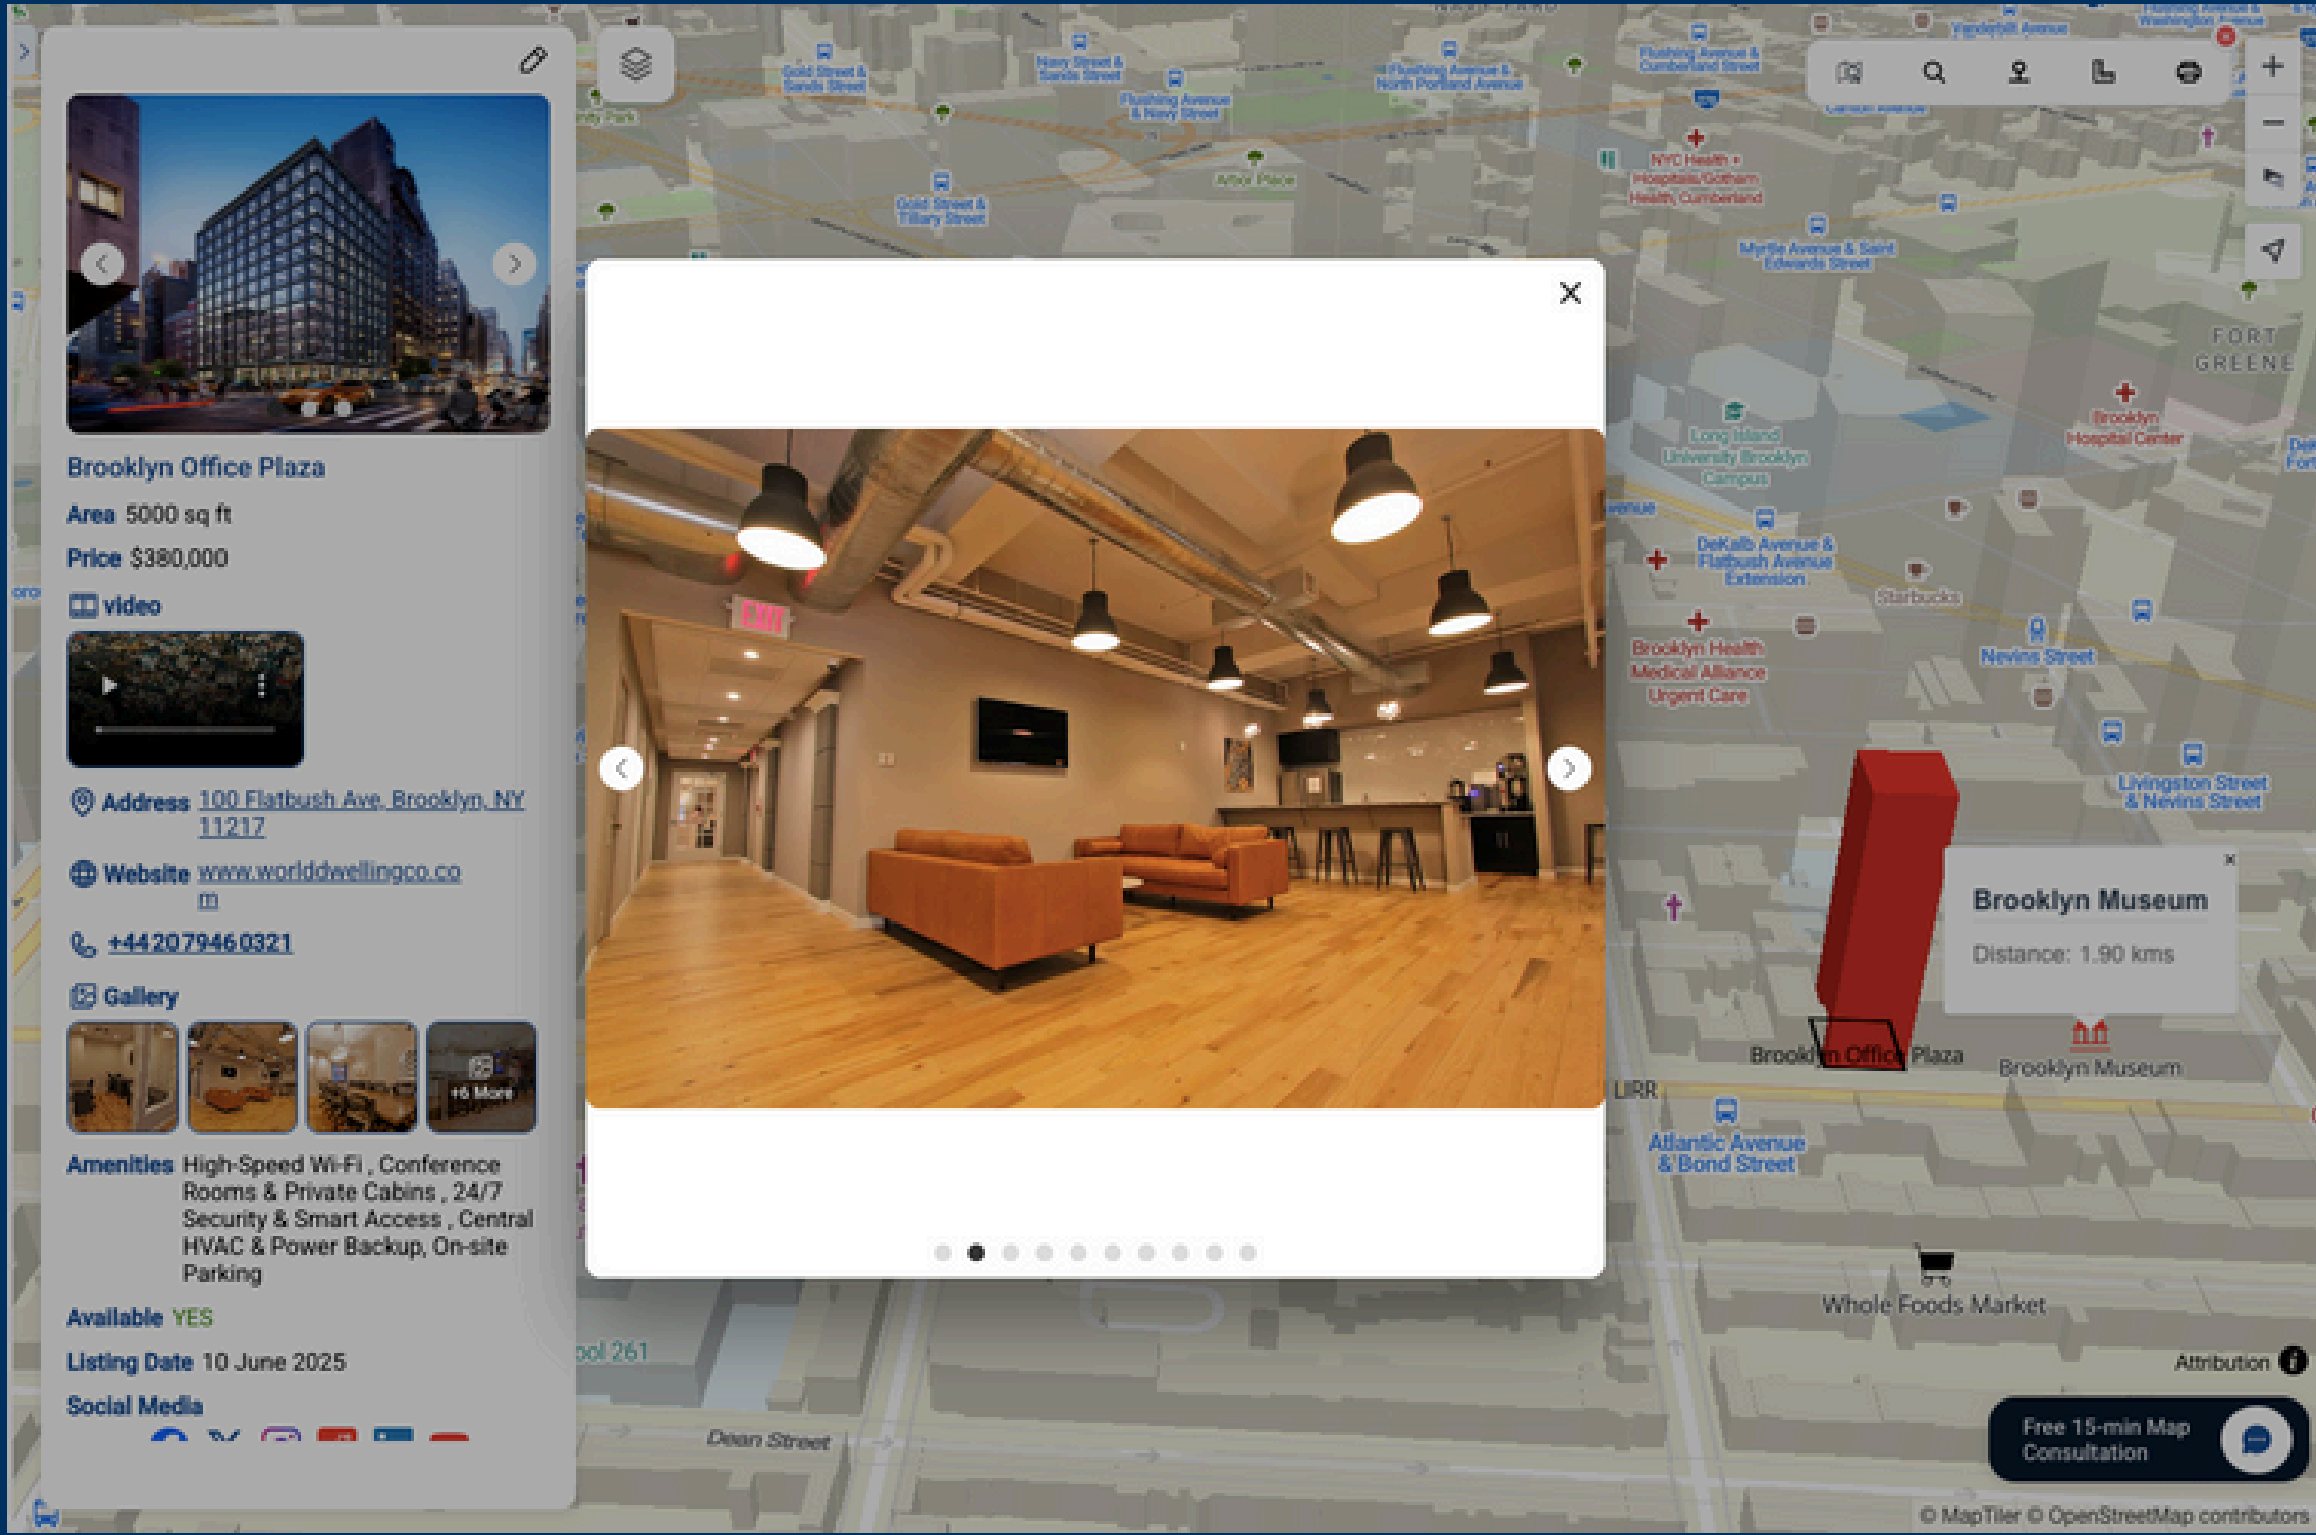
Brooklyn Office Plaza

Area 5000 sq ft

Price $380,000

video

Address 100 Flatbush Ave, Brooklyn, NY 11217

Website www.worlddwellingco.com

+442079460321

Gallery

+6 More

Amenities High-Speed Wi-Fi , Conference Rooms & Private Cabins , 24/7 Security & Smart Access , Central HVAC & Power Backup, On-site Parking

Available YES

Listing Date 10 June 2025

Social Media

EXIT

Gold Street & Sands Street

Navy Street & Sands Street

Flushing Avenue & Navy Street

Flushing Avenue & North Portland Avenue

Flushing Avenue & Cumberland Street

Vanderbilt Avenue

Washington Avenue

Arbor Place

Gold Street & Tillary Street

NYC Health + Hospitals/Gotham Health, Cumberland

Myrtle Avenue & Saint Edwards Street

FORT GREENE

Brooklyn Hospital Center

Long Island University Brooklyn Campus

DeKalb Avenue & Flatbush Avenue Extension

Starbucks

Brooklyn Health Medical Alliance Urgent Care

Nevins Street

Livingston Street & Nevins Street

Brooklyn Museum

Distance: 1.90 kms

Brooklyn Office Plaza

Brooklyn Museum

LIRR

Atlantic Avenue & Bond Street

Whole Foods Market

ool 261

Dean Street

Attribution

Free 15-min Map Consultation

© MapTiler © OpenStreetMap contributors